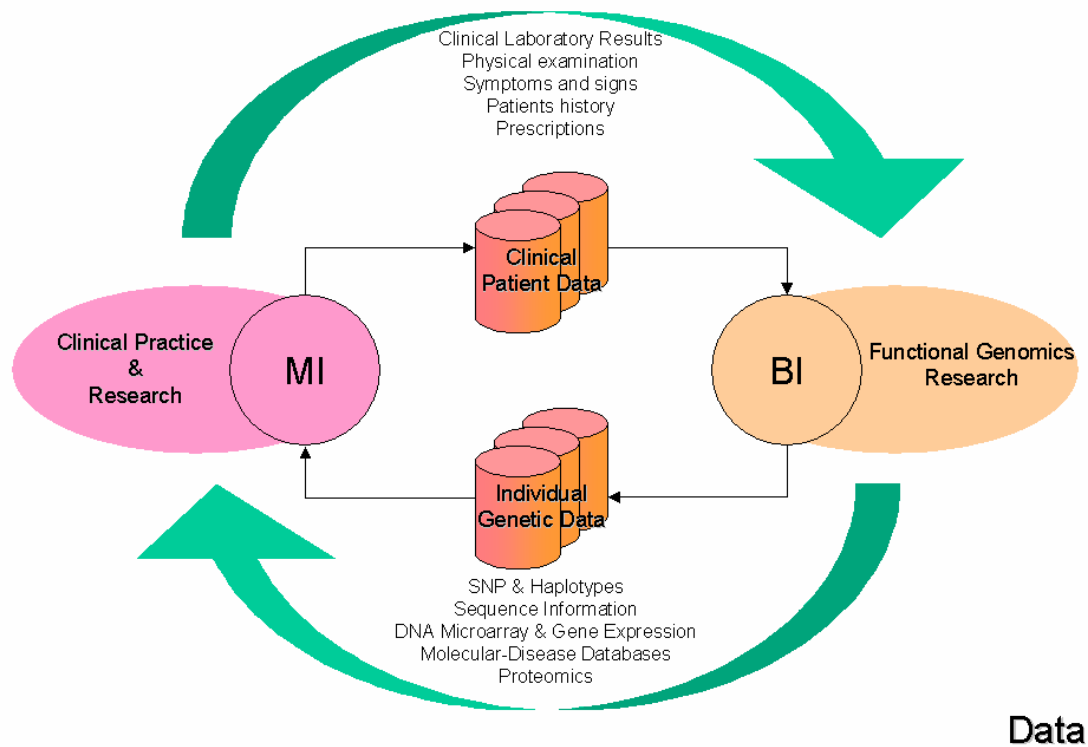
Clinical Laboratory Results
Physical examination
Symptoms and signs
Patients history
Prescriptions

Clinical Patient Data

Clinical Practice & Research

MI

BI

Functional Genomics Research

Individual Genetic Data

SNP & Haplotypes
Sequence Information
DNA Microarray & Gene Expression
Molecular-Disease Databases
Proteomics

Data